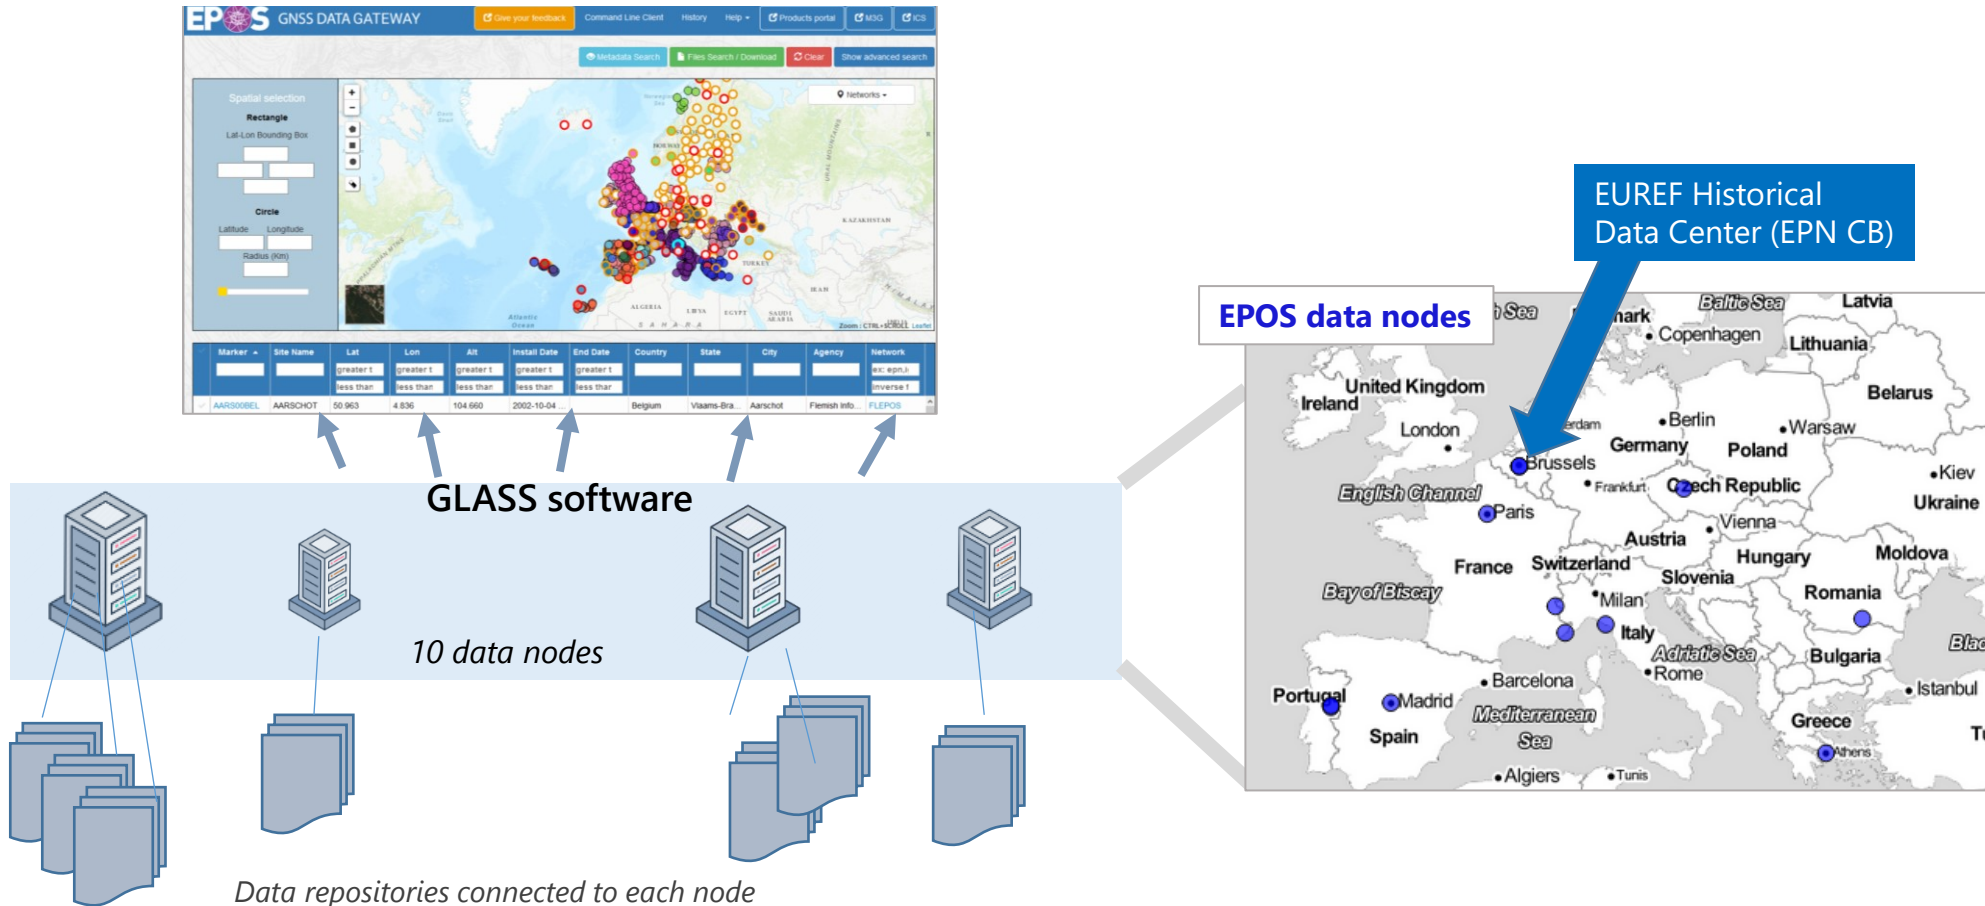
EPOS GNSS DATA GATEWAY

Give your feedback | Command Line Client | History | Help | Products portal | M3G | ICS

Metadata Search | Files Search / Download | Clear | Show advanced search

Spatial selection
Rectangle
Lat-Lon Bounding Box
Circle
Latitude Longitude
Radius (Km)

Networks

| Marker | Site Name | Lat | Lon | Alt | Install Date | End Date | Country | State | City | Agency | Network |
|---|---|---|---|---|---|---|---|---|---|---|---|
| | | greater t less than | greater t less than | greater t less than | greater t less than | greater t less than | | | | | ex: epn,i inverse f |
| AARS00BEL | AARSCHOT | 50.963 | 4.836 | 104.660 | 2002-10-04 | | Belgium | Vlaams-Bra... | Aarschot | Flemish Info... | FLEPOS |

GLASS software

10 data nodes

Data repositories connected to each node

EUREF Historical Data Center (EPN CB)

EPOS data nodes

Baltic Sea
Latvia
Copenhagen
Lithuania
United Kingdom
Ireland
Belarus
Berlin
Warsaw
London
Germany
Poland
Brussels
Kiev
Frankfurt
Czech Republic
Ukraine
English Channel
Paris
Vienna
Austria
Moldova
Hungary
France
Switzerland
Slovenia
Bay of Biscay
Romania
Milan
Italy
Adriatic Sea
Bulgaria
Rome
Barcelona
Istanbul
Portugal
Madrid
Mediterranean Sea
Greece
Spain
Athens
Algiers
Tunis